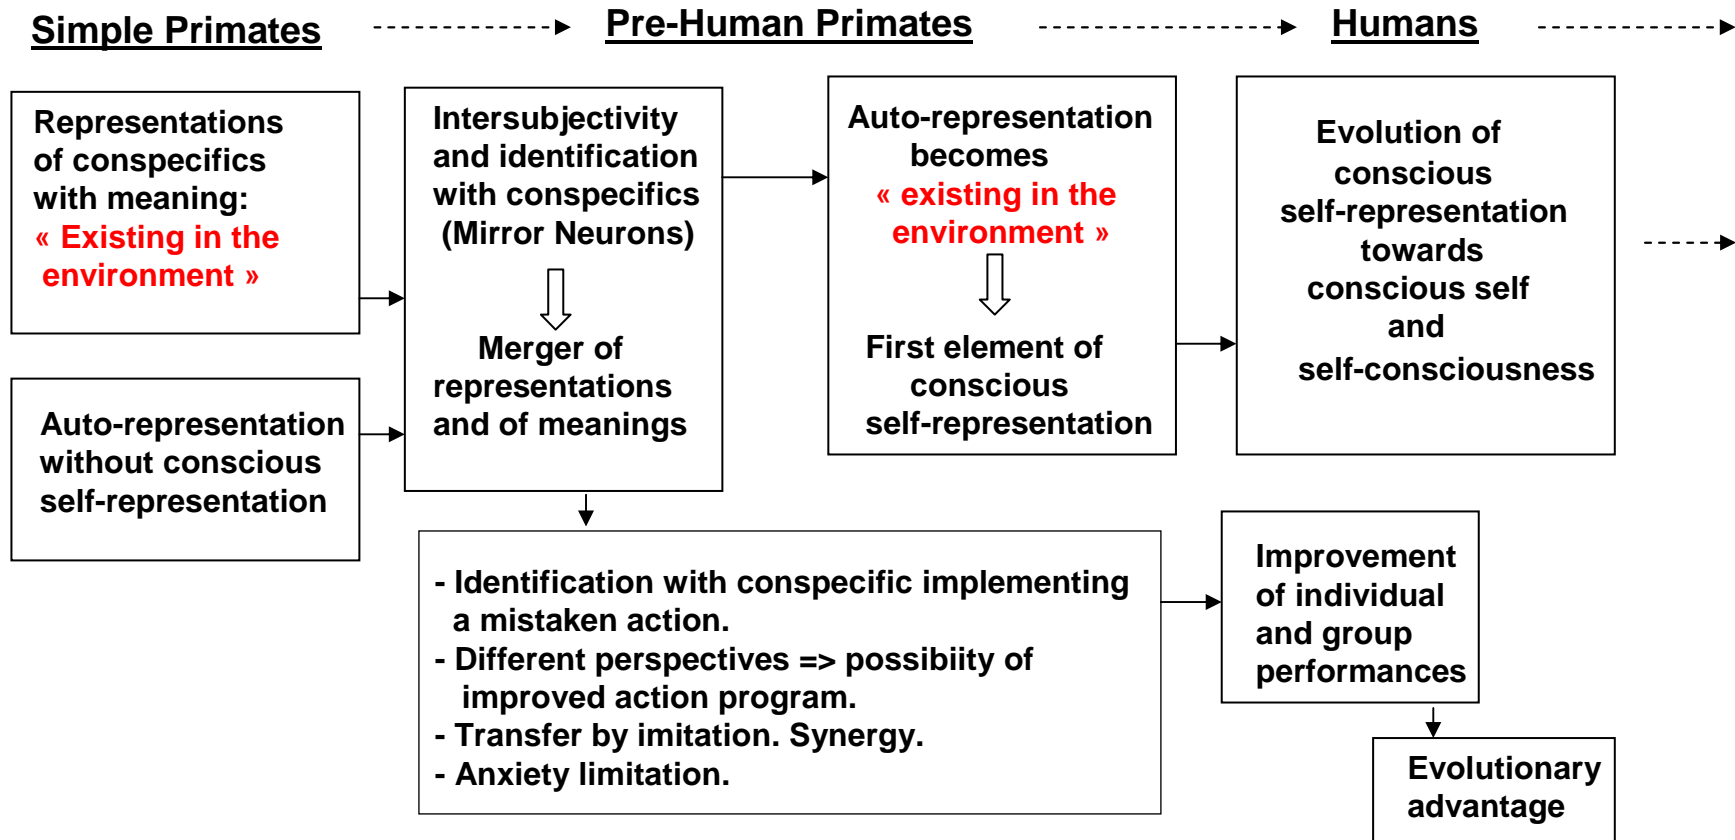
Simple Primates

Pre-Human Primates

Humans

Representations of conspecifics with meaning: « Existing in the environment »

Auto-representation without conscious self-representation

Intersubjectivity and identification with conspecifics (Mirror Neurons)

Merger of representations and of meanings

Auto-representation becomes « existing in the environment »

First element of conscious self-representation

Evolution of conscious self-representation towards conscious self and self-consciousness

- Identification with conspecific implementing a mistaken action.
- Different perspectives => possibiity of improved action program.
- Transfer by imitation. Synergy.
- Anxiety limitation.

Improvement of individual and group performances

Evolutionary advantage